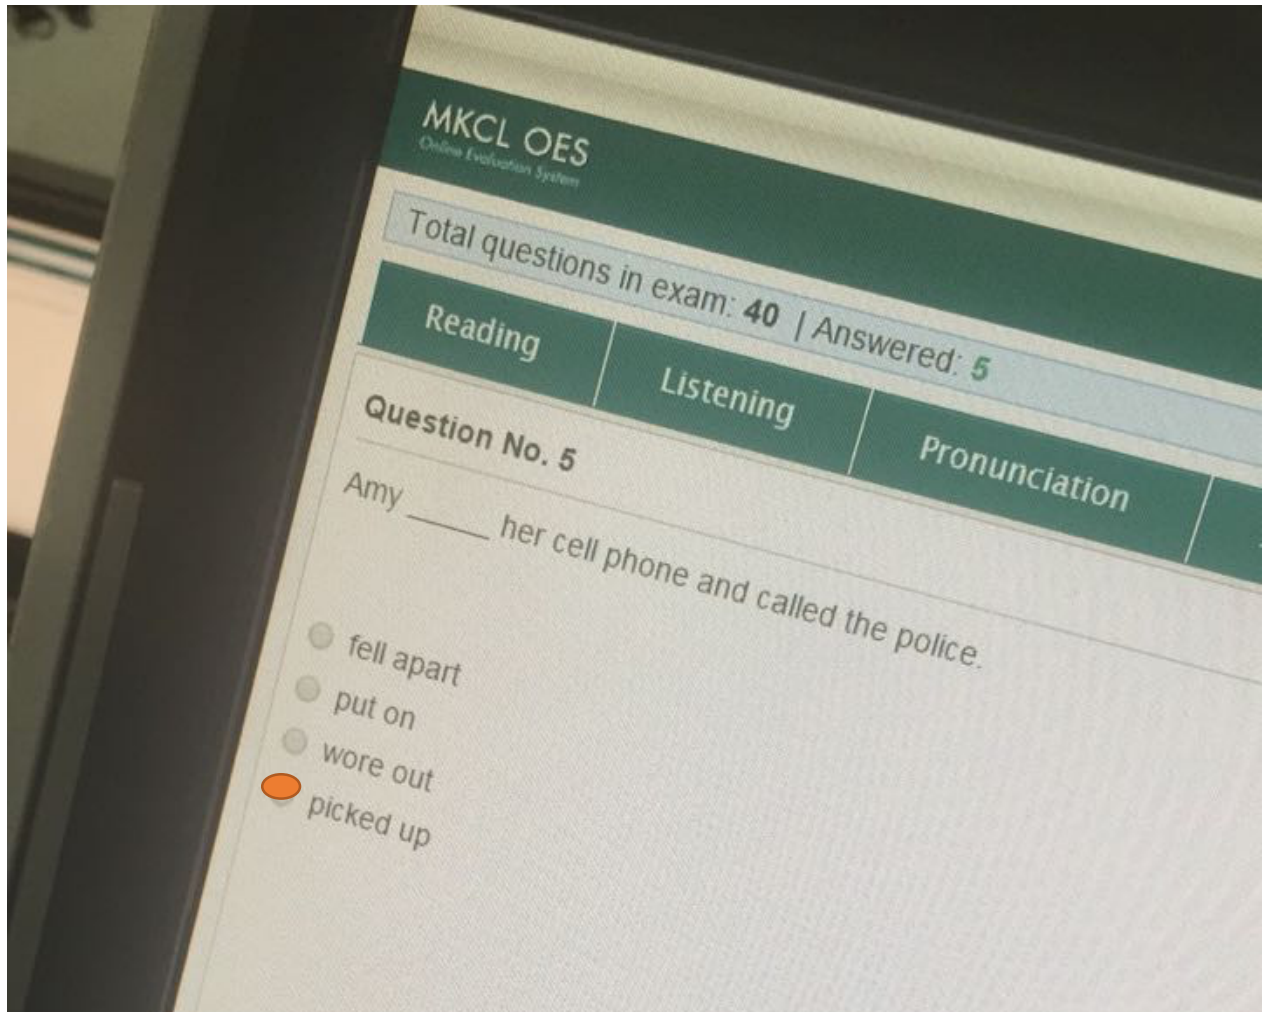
MKCL OES
Online Evaluation System

Total questions in exam: 40 | Answered: 5

Reading
Listening
Pronunciation

Question No. 5

Amy _____ her cell phone and called the police.

fell apart
put on
wore out
picked up